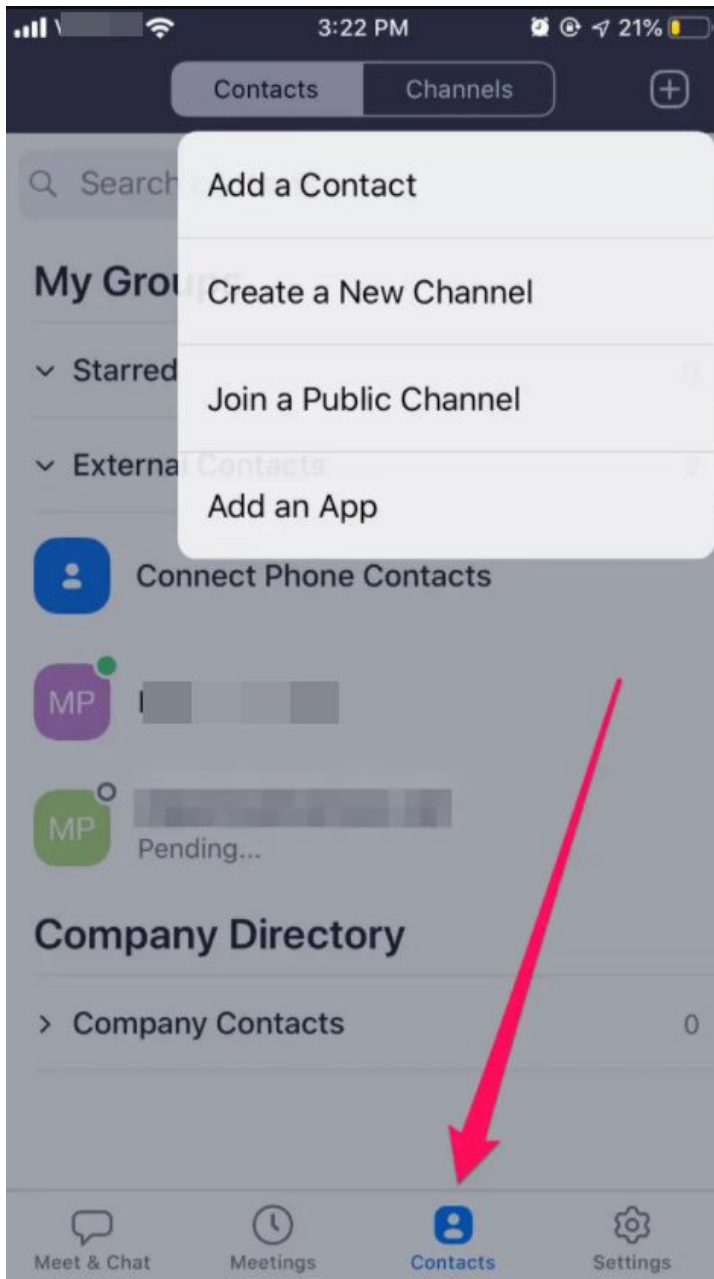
3:22 PM 21%

Contacts Channels

Search

Add a Contact

Create a New Channel

Join a Public Channel

Add an App

My Grou

Starred

External Contacts

Connect Phone Contacts

MP

MP

Pending...

Company Directory

Company Contacts 0

Meet & Chat Meetings Contacts Settings